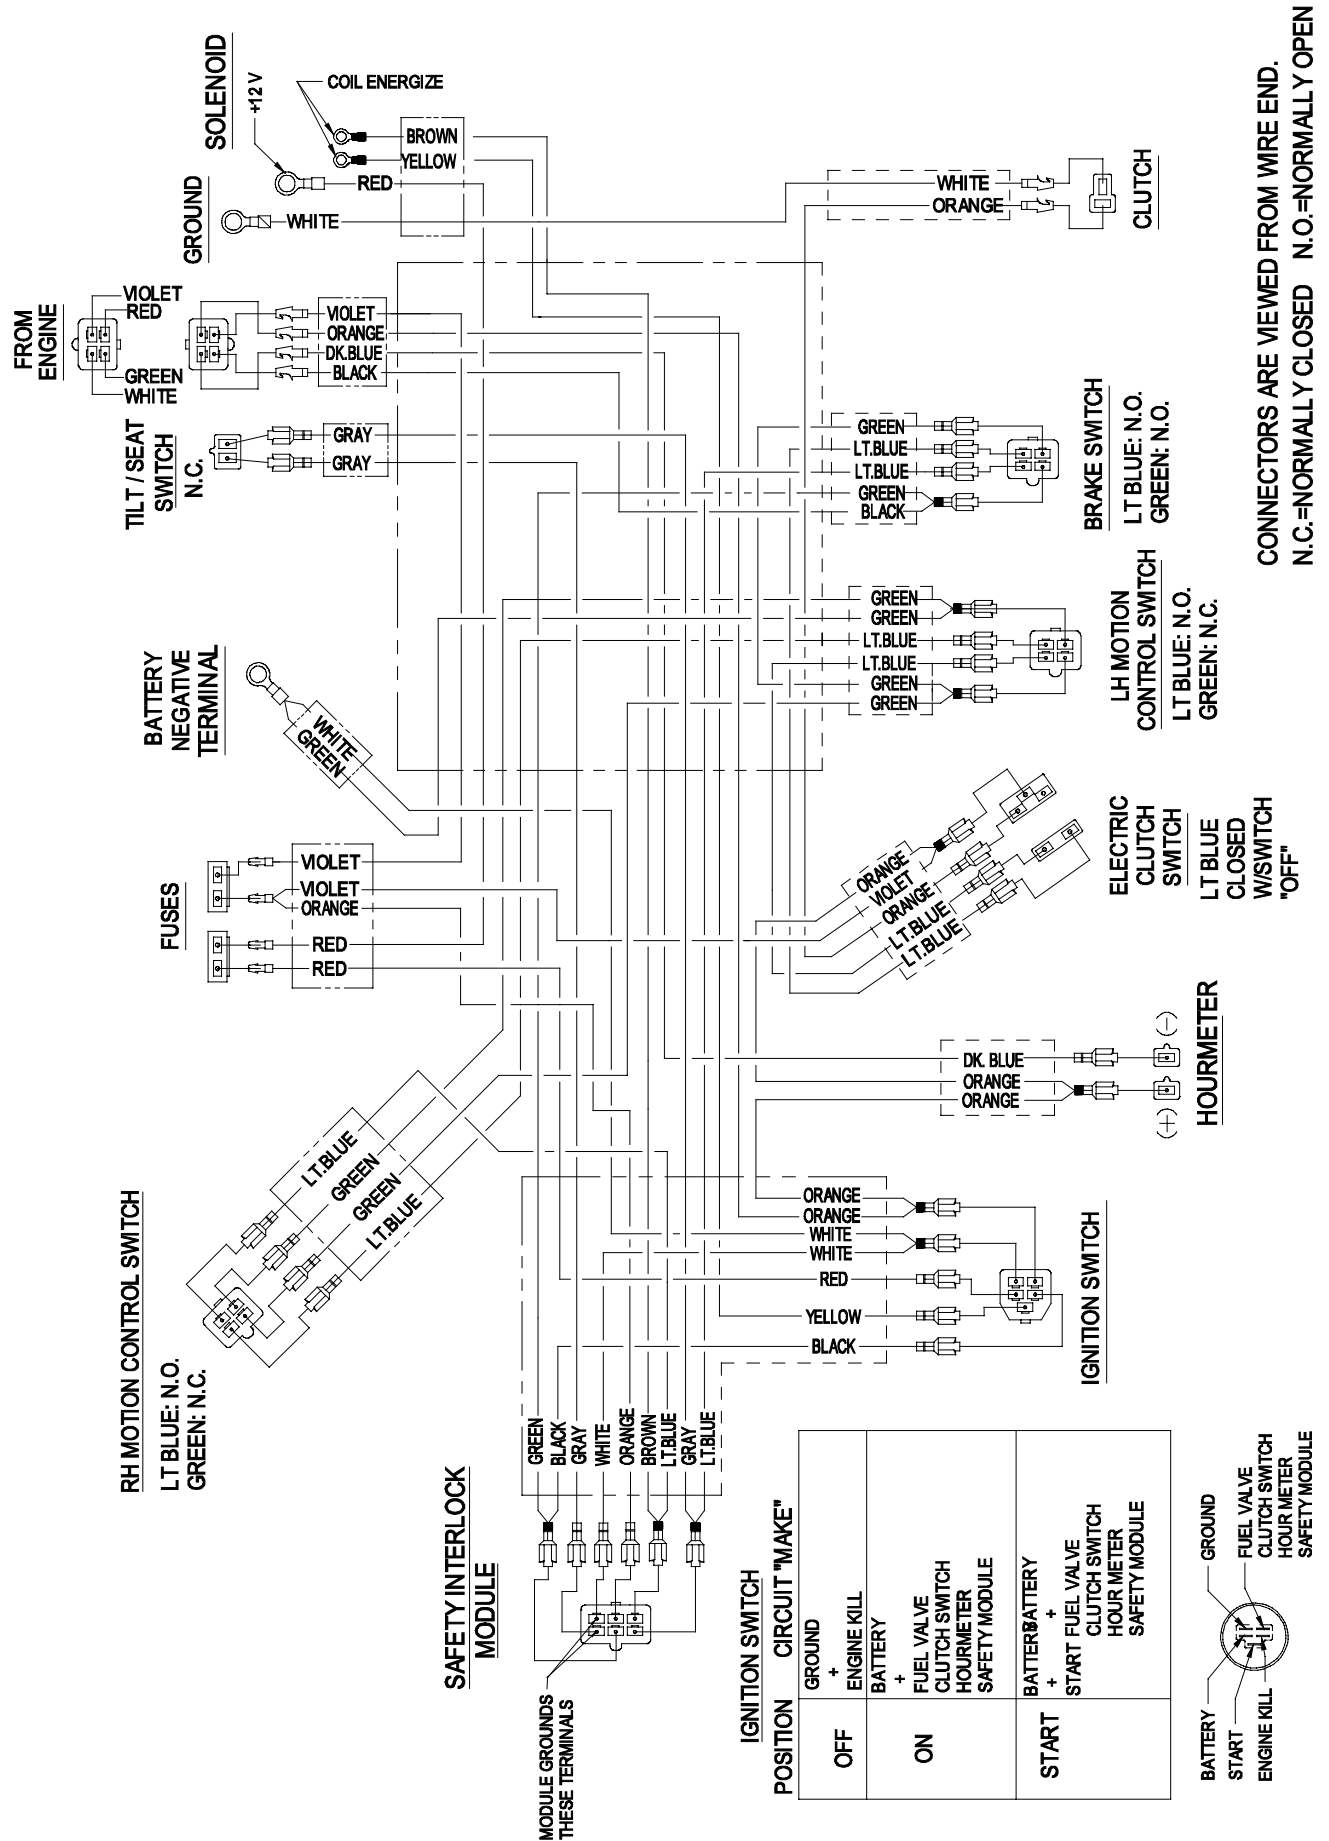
SOLENOID
COIL ENERGIZE
+12 V
BROWN
YELLOW
RED
GROUND
WHITE
WHITE
ORANGE
CLUTCH

CONNECTORS ARE VIEWED FROM WIRE END.
N.C.=NORMALLY CLOSED N.O.=NORMALLY OPEN

FROM ENGINE
VIOLET
RED
GREEN
WHITE
VIOLET
ORANGE
DK.BLUE
BLACK

TILT / SEAT SWITCH
N.C.
GRAY
GRAY

GREEN
LT.BLUE
LT.BLUE
GREEN
BLACK
BRAKE SWITCH
LT BLUE: N.O.
GREEN: N.O.

GREEN
GREEN
LT.BLUE
LT.BLUE
GREEN
GREEN
LH MOTION CONTROL SWITCH
LT BLUE: N.O.
GREEN: N.C.

BATTERY NEGATIVE TERMINAL
WHITE
GREEN

ORANGE
VIOLET
ORANGE
LT.BLUE
LT.BLUE
ELECTRIC CLUTCH SWITCH
LT BLUE CLOSED W/SWITCH "OFF"

FUSES
VIOLET
VIOLET
ORANGE
RED
RED

DK. BLUE
ORANGE
ORANGE
(−)
(+)
HOURMETER

LT.BLUE
GREEN
GREEN
LT.BLUE
RH MOTION CONTROL SWITCH
LT BLUE: N.O.
GREEN: N.C.

ORANGE
ORANGE
WHITE
WHITE
RED
YELLOW
BLACK
IGNITION SWITCH

GREEN
BLACK
GRAY
WHITE
ORANGE
BROWN
LT.BLUE
GRAY
LT.BLUE
SAFETY INTERLOCK MODULE
MODULE GROUNDS THESE TERMINALS

| IGNITION SWITCH POSITION | CIRCUIT "MAKE" |
|---|---|
| OFF | GROUND + ENGINE KILL |
| ON | BATTERY + FUEL VALVE CLUTCH SWITCH HOURMETER SAFETY MODULE |
| START | BATTERY BATTERY + + START FUEL VALVE CLUTCH SWITCH HOUR METER SAFETY MODULE |

GROUND
FUEL VALVE
CLUTCH SWITCH
HOUR METER
SAFETY MODULE
BATTERY
START
ENGINE KILL